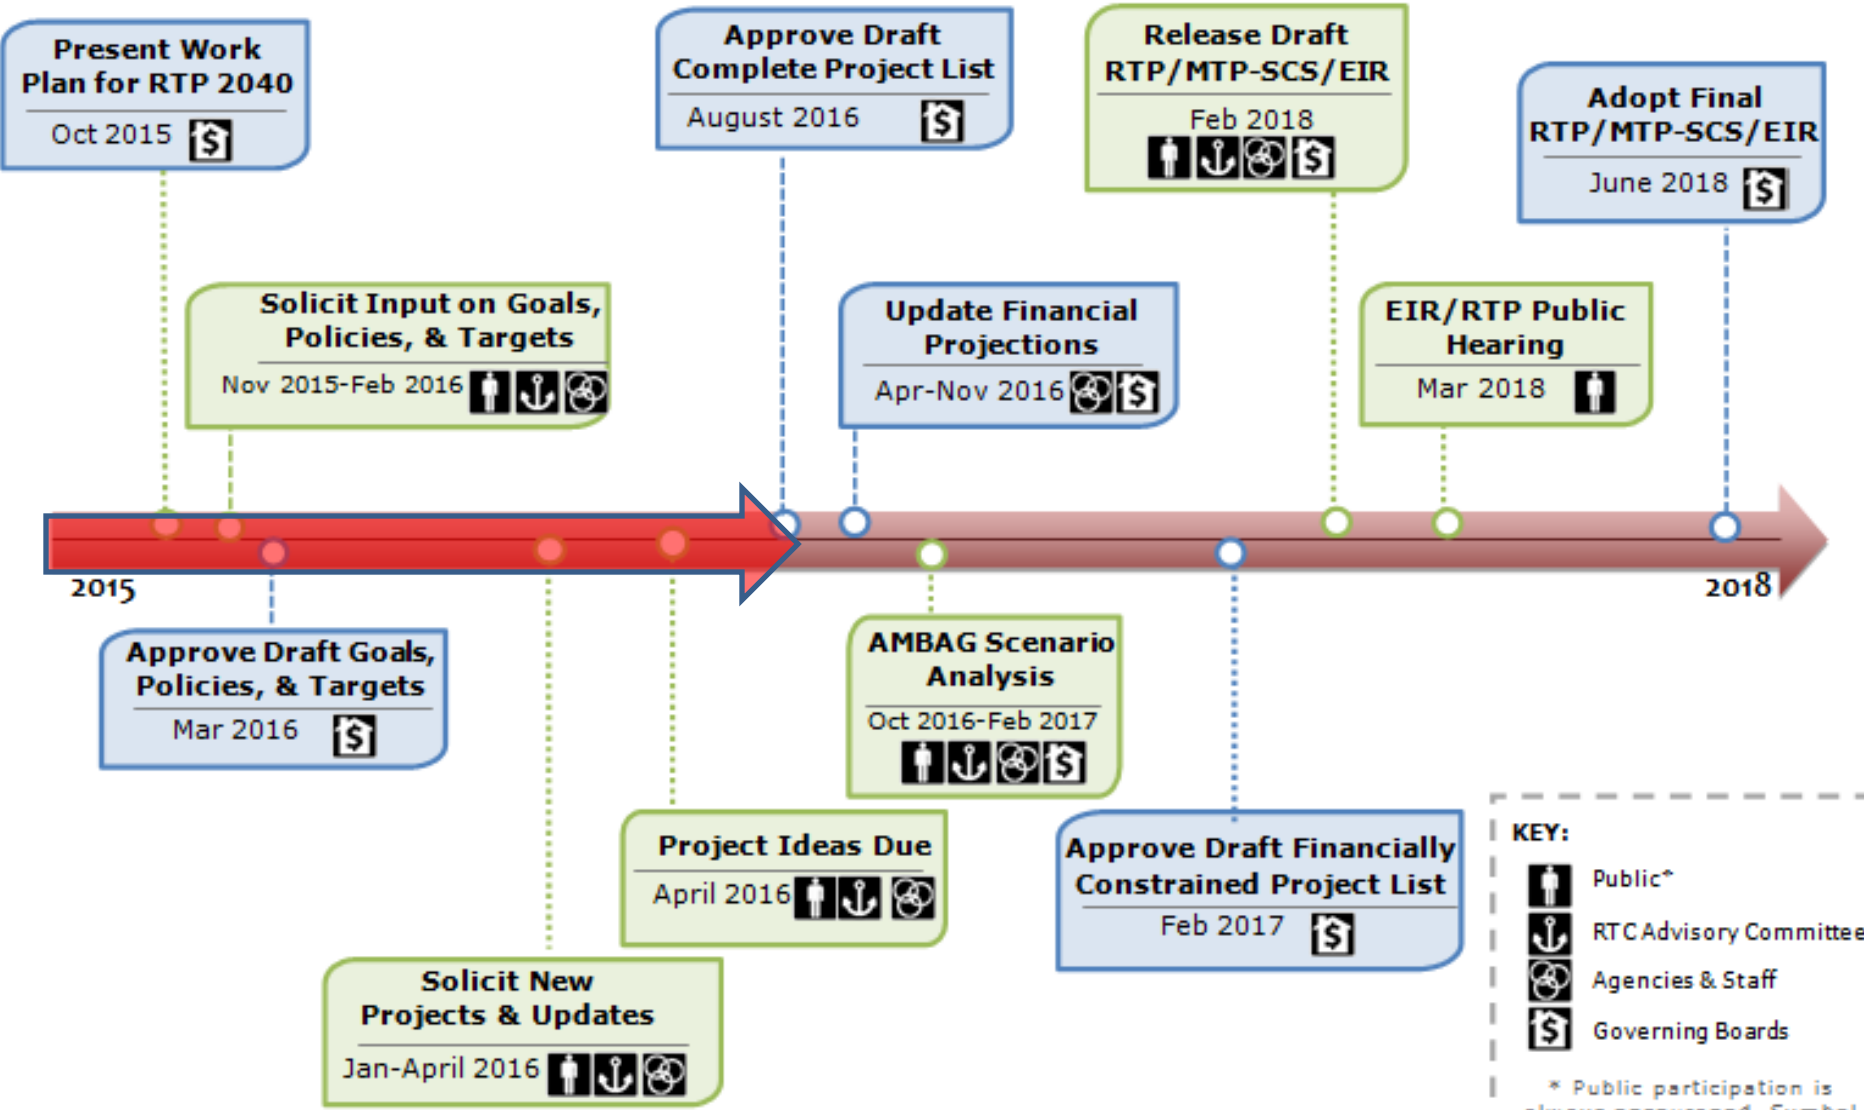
Present Work Plan for RTP 2040
Oct 2015

Approve Draft Complete Project List
August 2016

Release Draft RTP/MTP-SCS/EIR
Feb 2018

Adopt Final RTP/MTP-SCS/EIR
June 2018

Solicit Input on Goals, Policies, & Targets
Nov 2015-Feb 2016

Update Financial Projections
Apr-Nov 2016

EIR/RTP Public Hearing
Mar 2018

2015

2018

Approve Draft Goals, Policies, & Targets
Mar 2016

AMBAG Scenario Analysis
Oct 2016-Feb 2017

Project Ideas Due
April 2016

Approve Draft Financially Constrained Project List
Feb 2017

Solicit New Projects & Updates
Jan-April 2016

KEY:
Public*
RTC Advisory Committee
Agencies & Staff
Governing Boards

* Public participation is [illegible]